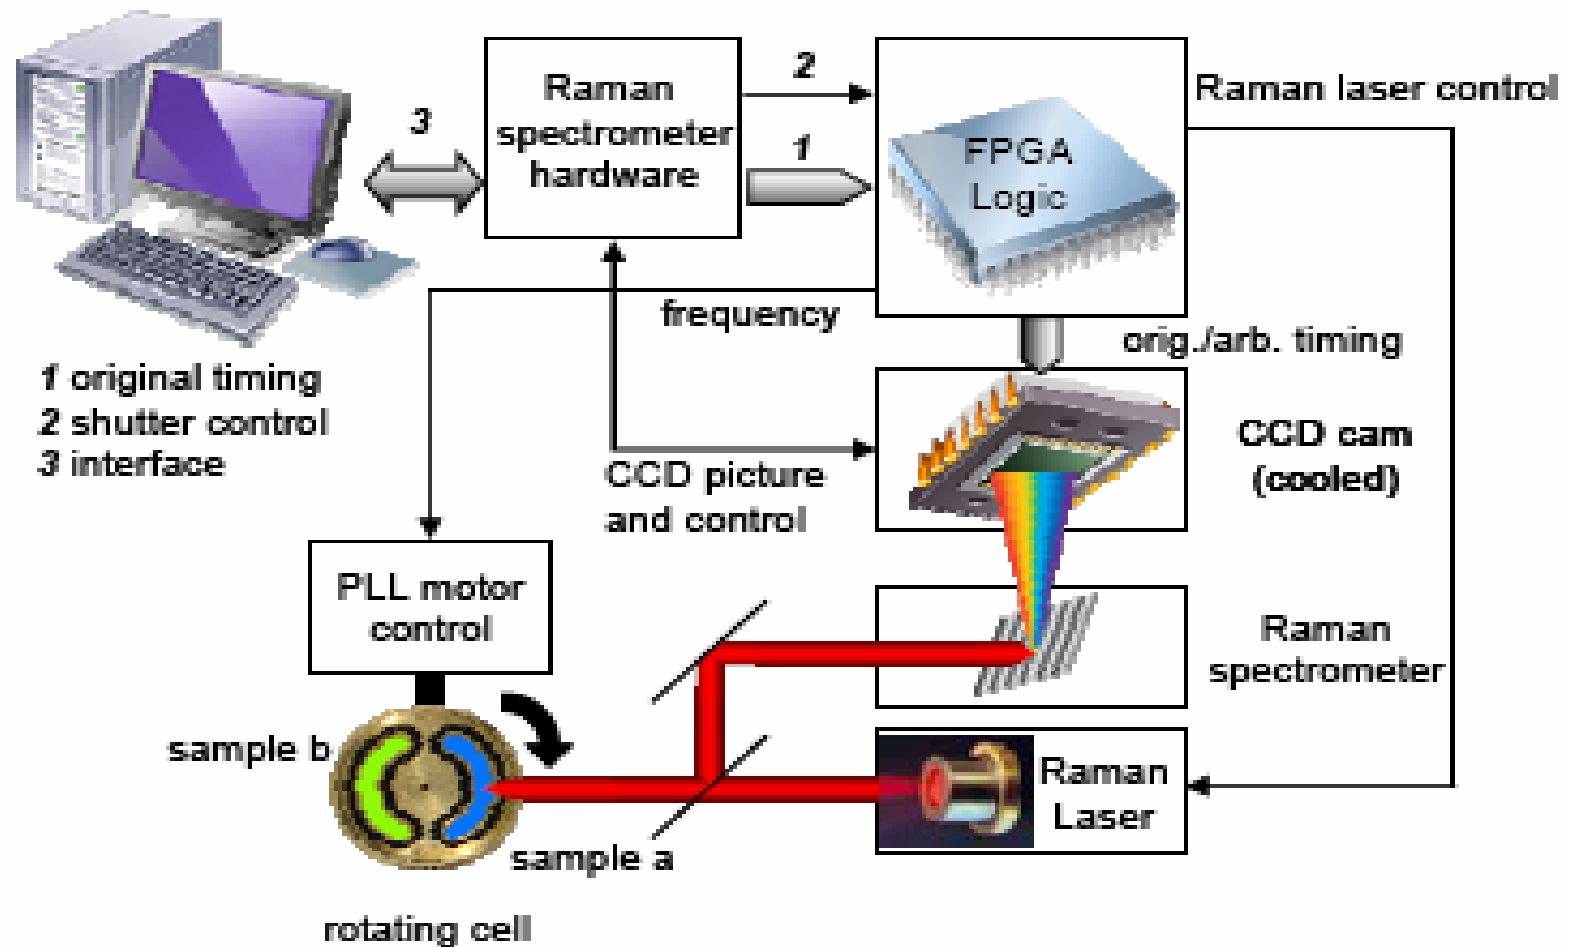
3

Raman spectrometer hardware

2

1

FPGA Logic

Raman laser control

frequency

orig./arb. timing

1 original timing
2 shutter control
3 interface

CCD cam (cooled)

CCD picture and control

PLL motor control

Raman spectrometer

sample b

Raman Laser

sample a

rotating cell